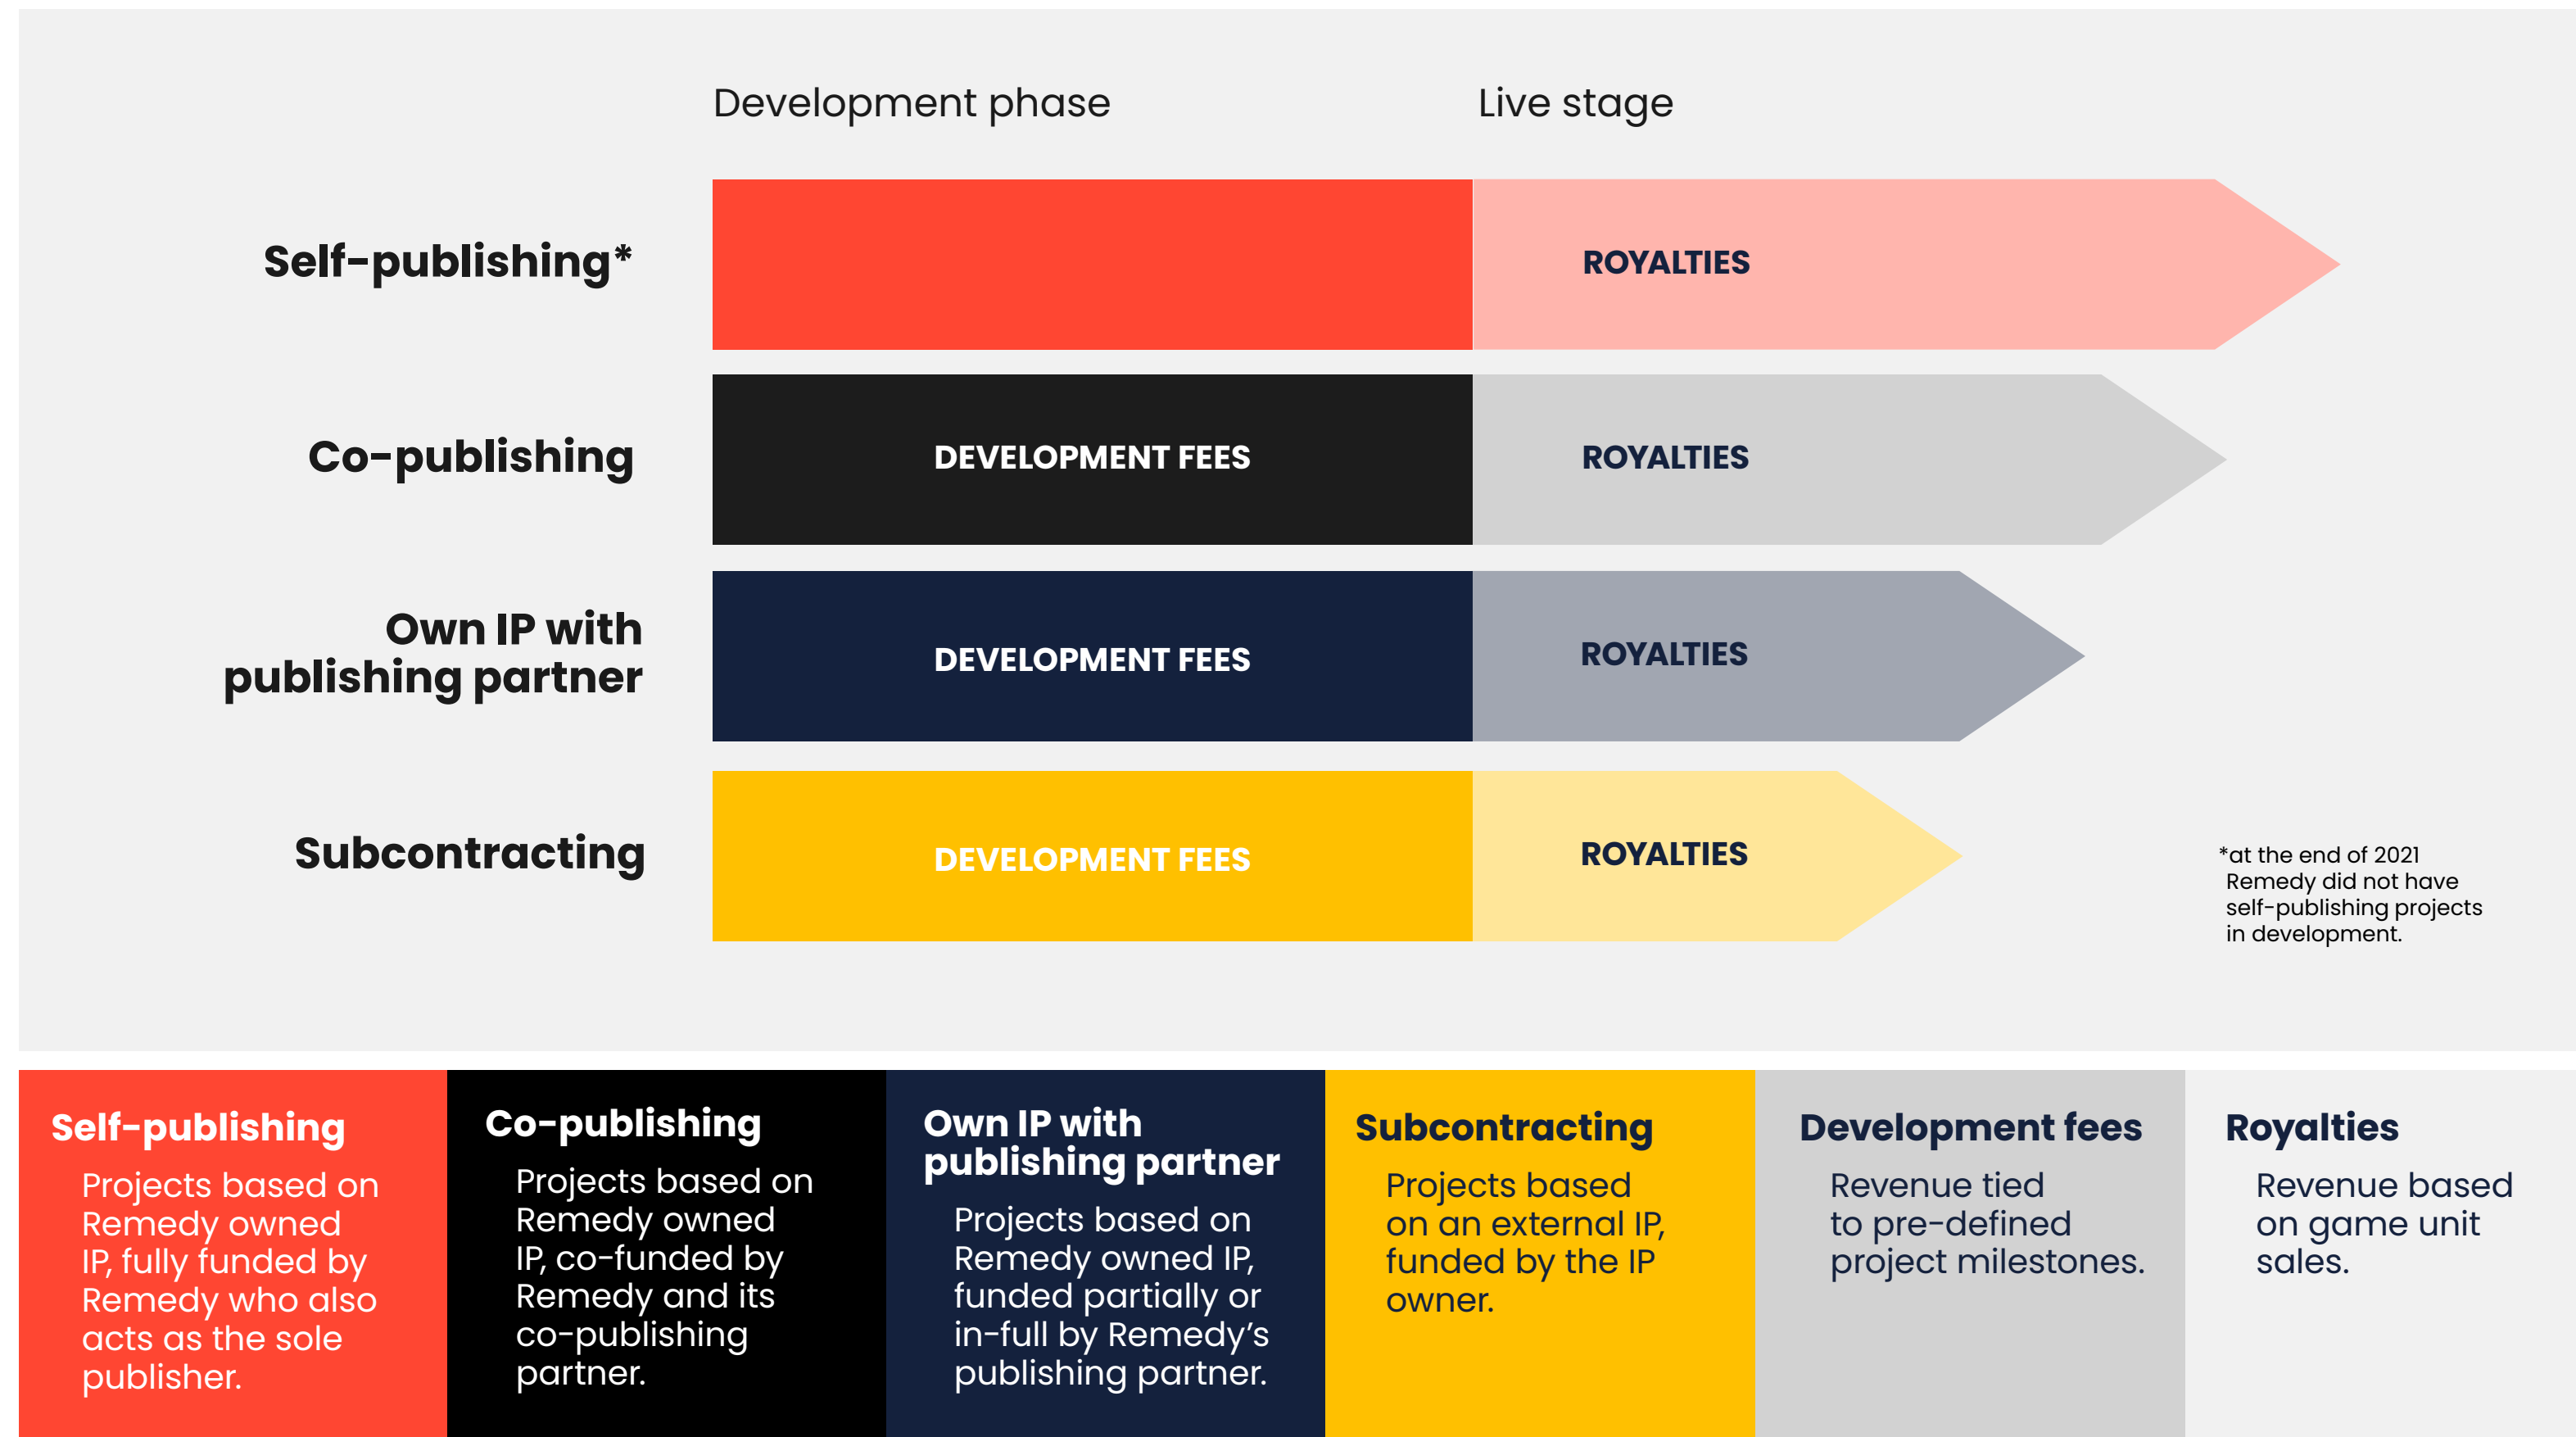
Development phase

Live stage

Self-publishing*

ROYALTIES

Co-publishing

DEVELOPMENT FEES

ROYALTIES

Own IP with publishing partner

DEVELOPMENT FEES

ROYALTIES

Subcontracting

DEVELOPMENT FEES

ROYALTIES

*at the end of 2021 Remedy did not have self-publishing projects in development.

Self-publishing

Projects based on Remedy owned IP, fully funded by Remedy who also acts as the sole publisher.

Co-publishing

Projects based on Remedy owned IP, co-funded by Remedy and its co-publishing partner.

Own IP with publishing partner

Projects based on Remedy owned IP, funded partially or in-full by Remedy's publishing partner.

Subcontracting

Projects based on an external IP, funded by the IP owner.

Development fees

Revenue tied to pre-defined project milestones.

Royalties

Revenue based on game unit sales.